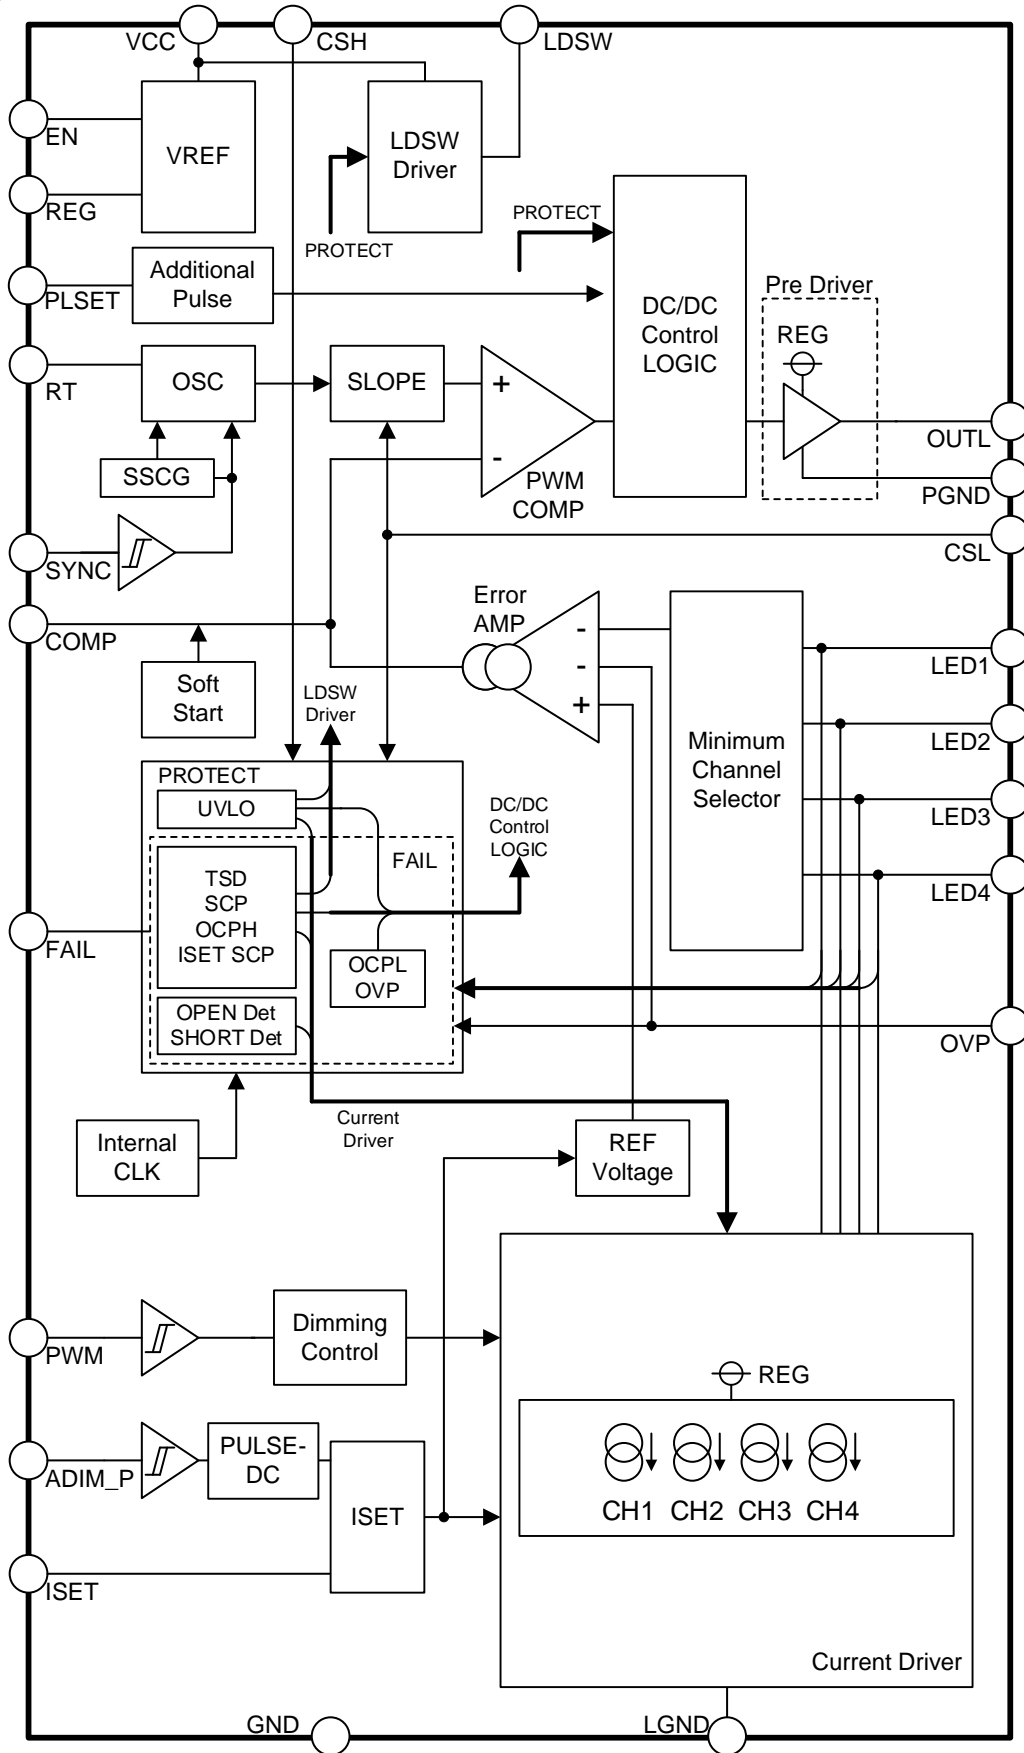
VCC
CSH
LDSW
EN
VREF
LDSW Driver
REG
PROTECT
PROTECT
PLSET
Additional Pulse
DC/DC Control LOGIC
Pre Driver
REG
RT
OSC
SLOPE
+
-
OUTL
SSCG
PWM COMP
PGND
SYNC
CSL
Error AMP
COMP
-
-
+
Minimum Channel Selector
LED1
Soft Start
LDSW Driver
LED2
PROTECT
UVLO
DC/DC Control LOGIC
LED3
FAIL
TSD
SCP
OCPH
ISET SCP
LED4
FAIL
OCPL
OVP
OPEN Det
SHORT Det
OVP
Current Driver
Internal CLK
REF Voltage
PWM
Dimming Control
REG
ADIM_P
PULSE-DC
ISET
CH1 CH2 CH3 CH4
ISET
Current Driver
GND
LGND